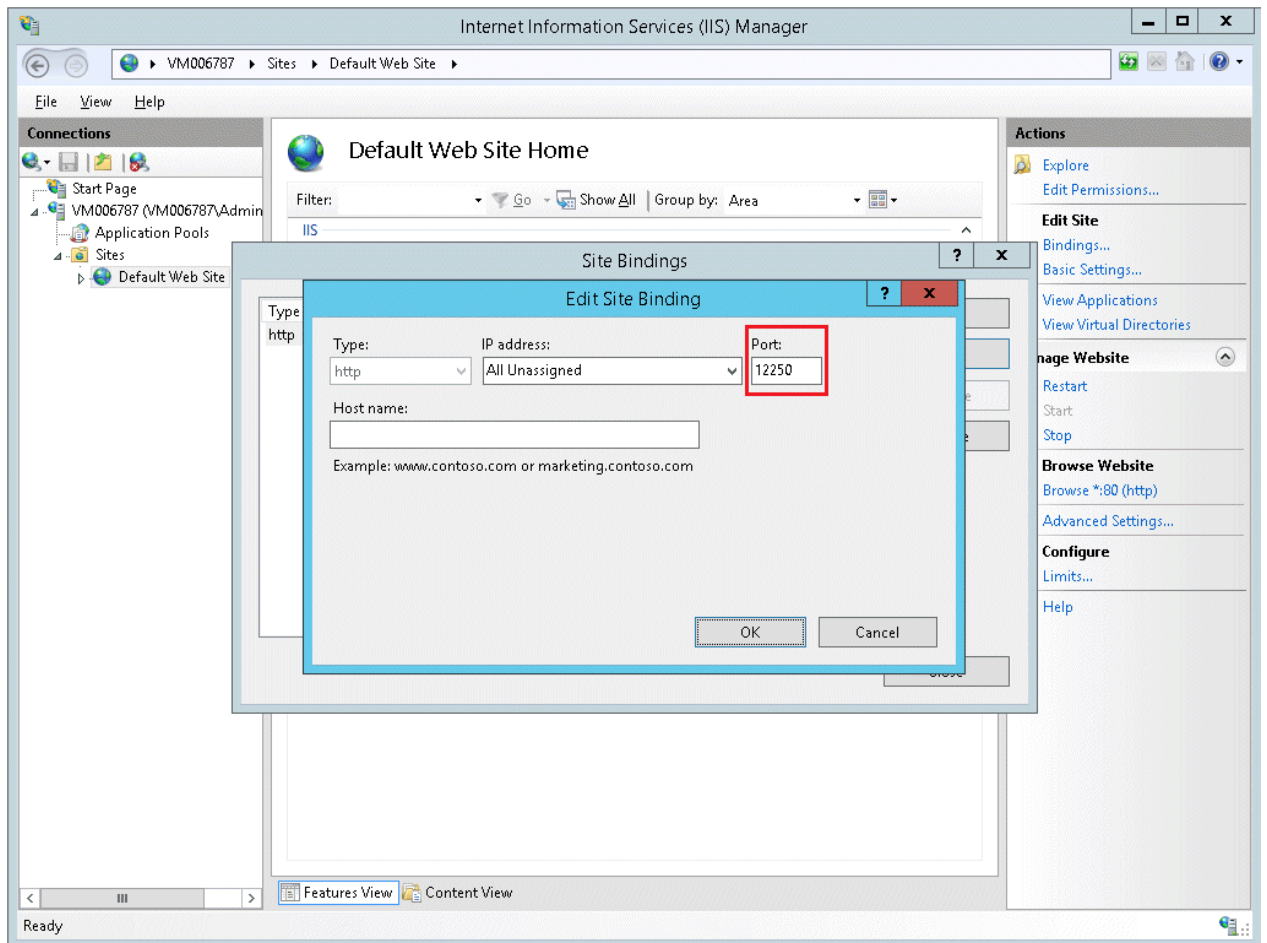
Internet Information Services (IIS) Manager

VM006787 ▸ Sites ▸ Default Web Site ▸

File View Help

Connections

Start Page
VM006787 (VM006787\Admin
Application Pools
Sites
Default Web Site

Default Web Site Home

Filter: Go Show All Group by: Area

IIS

Site Bindings

Type
http

Edit Site Binding

Type:
http

IP address:
All Unassigned

Port:
12250

Host name:

Example: www.contoso.com or marketing.contoso.com

OK Cancel

Close

Actions

Explore
Edit Permissions...
Edit Site
Bindings...
Basic Settings...
View Applications
View Virtual Directories
nage Website
Restart
Start
Stop
Browse Website
Browse *:80 (http)
Advanced Settings...
Configure
Limits...
Help

Features View Content View

Ready